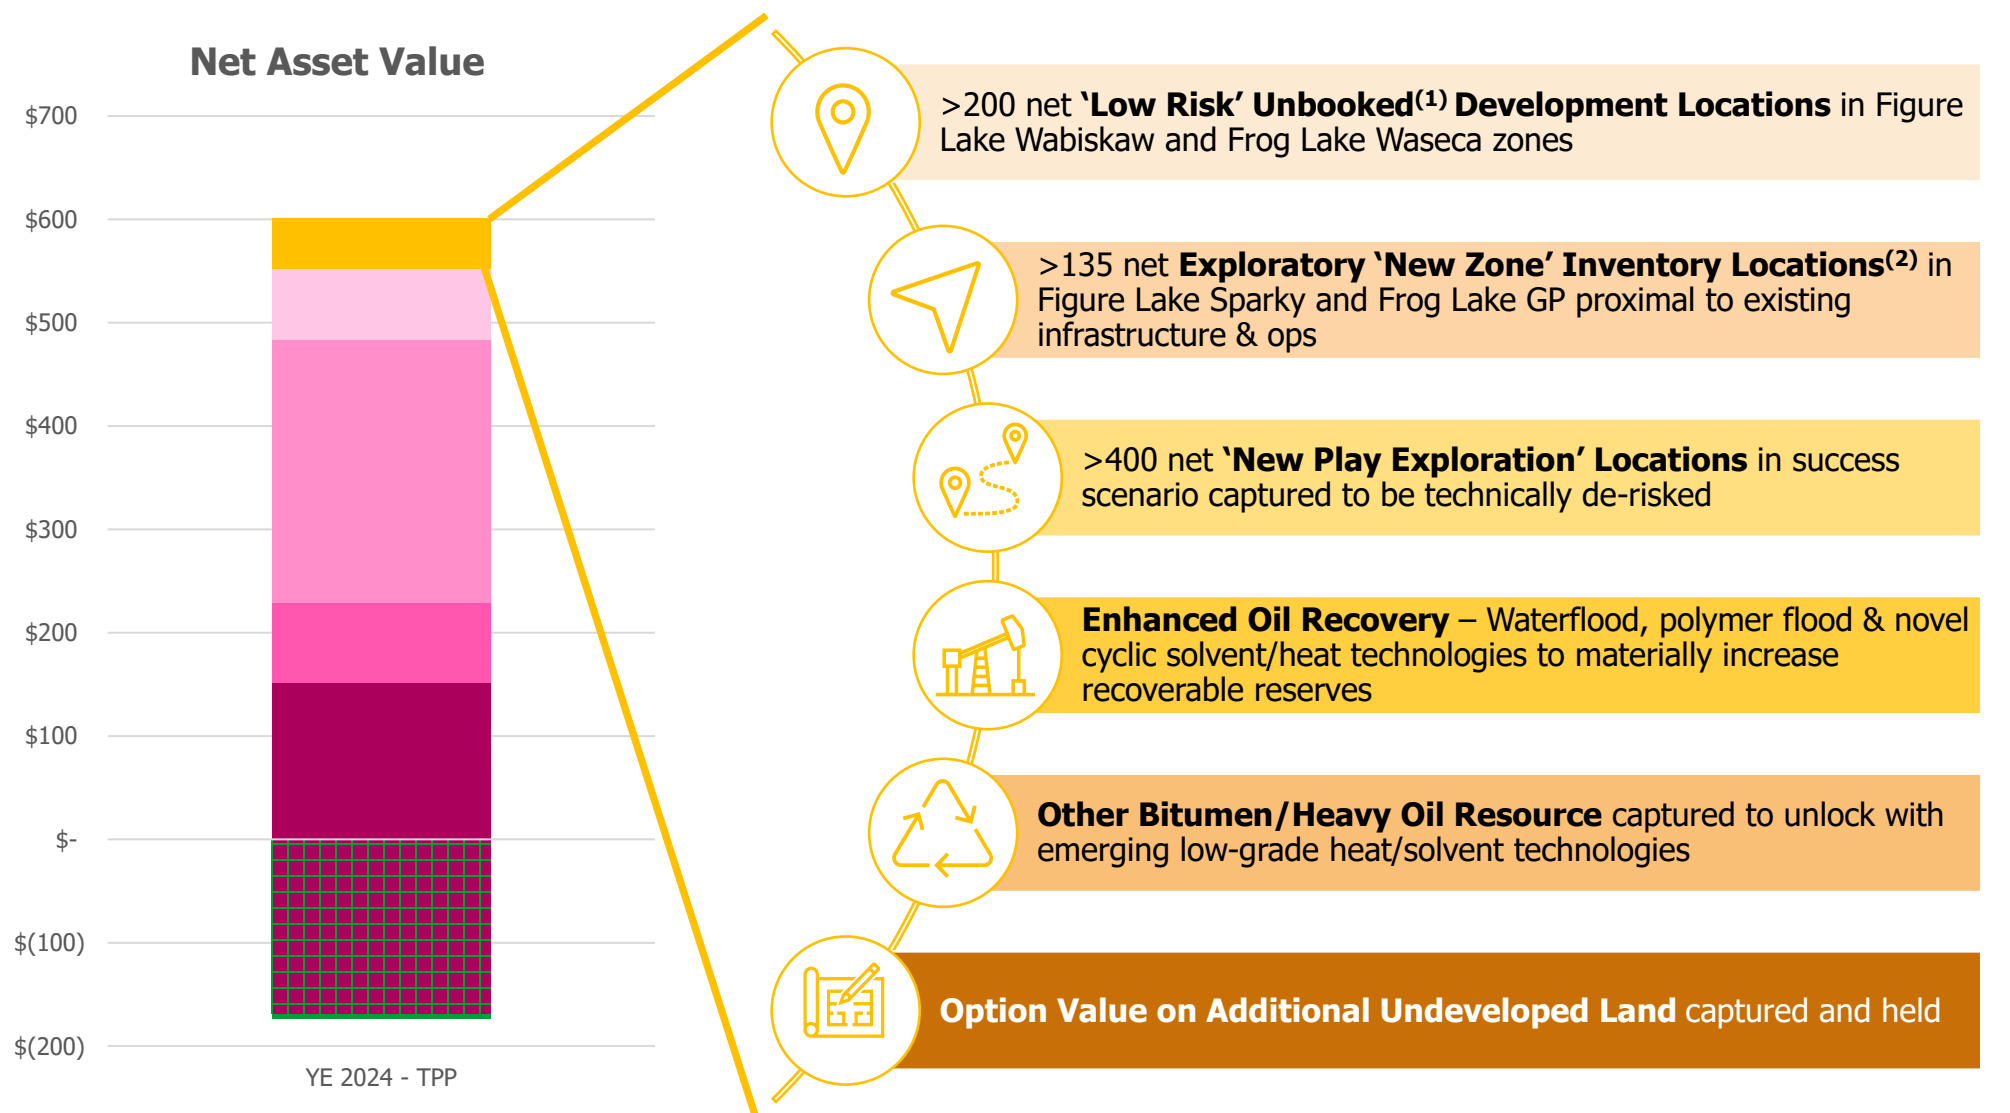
Net Asset Value

$700
$600
$500
$400
$300
$200
$100
$-
$(100)
$(200)

YE 2024 - TPP

>200 net 'Low Risk' Unbooked$^{(1)}$ Development Locations in Figure Lake Wabiskaw and Frog Lake Waseca zones

>135 net Exploratory 'New Zone' Inventory Locations$^{(2)}$ in Figure Lake Sparky and Frog Lake GP proximal to existing infrastructure & ops

>400 net 'New Play Exploration' Locations in success scenario captured to be technically de-risked

Enhanced Oil Recovery – Waterflood, polymer flood & novel cyclic solvent/heat technologies to materially increase recoverable reserves

Other Bitumen/Heavy Oil Resource captured to unlock with emerging low-grade heat/solvent technologies

Option Value on Additional Undeveloped Land captured and held